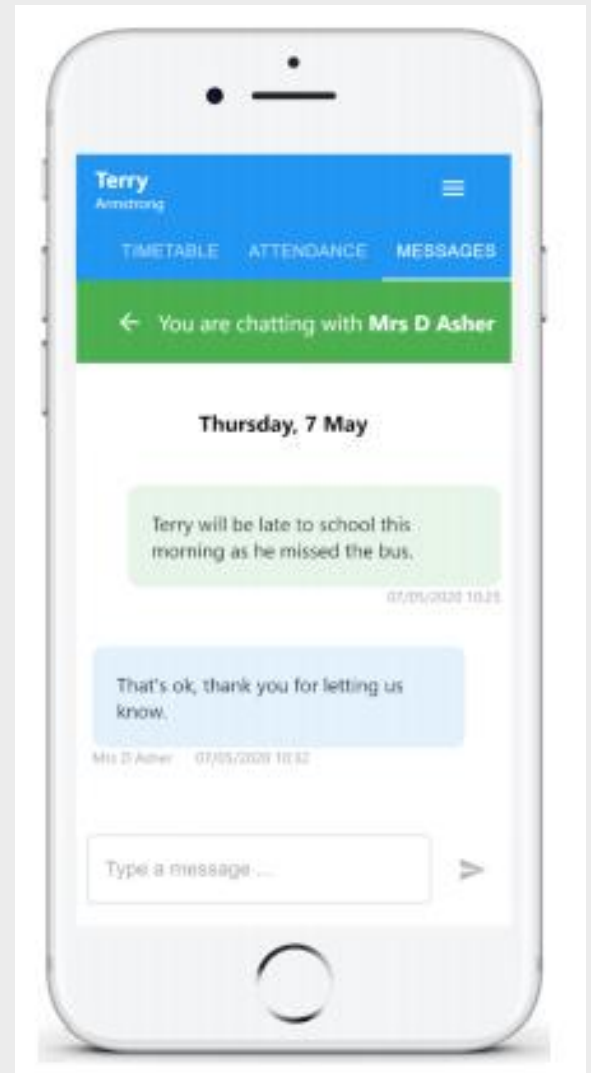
Terry
Armstrong

TIMETABLE ATTENDANCE MESSAGES

← You are chatting with Mrs D Asher

Thursday, 7 May

Terry will be late to school this morning as he missed the bus.

07/05/2020 10:25

That's ok, thank you for letting us know.

Mrs D Asher 07/05/2020 10:32

Type a message ...